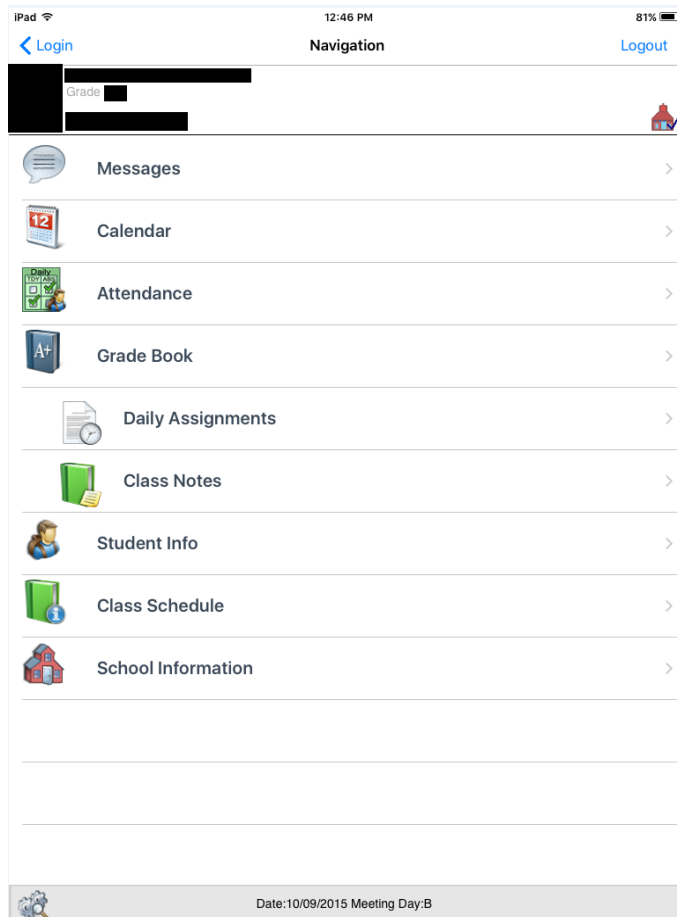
iPad 12:46 PM 81%

Login Navigation Logout

Grade

Messages

12

Calendar

Daily

Attendance

A+

Grade Book

Daily Assignments

Class Notes

Student Info

Class Schedule

School Information

Date:10/09/2015 Meeting Day:B